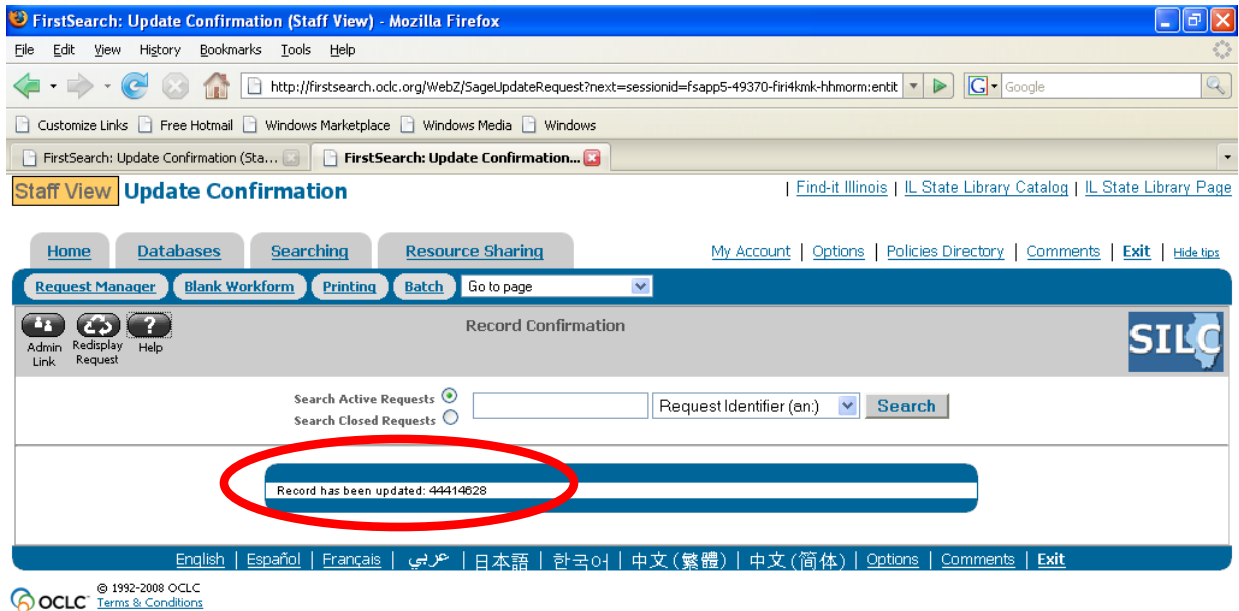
FirstSearch: Update Confirmation (Staff View) - Mozilla Firefox

File Edit View History Bookmarks Tools Help

http://firstsearch.oclc.org/WebZ/SageUpdateRequest?next=sessionid=fsapp5-49370-firi4kmk-hhmorm:entit

Google

Customize Links | Free Hotmail | Windows Marketplace | Windows Media | Windows

FirstSearch: Update Confirmation (Sta... | FirstSearch: Update Confirmation...

Staff View Update Confirmation

| Find-it Illinois | IL State Library Catalog | IL State Library Page

Home | Databases | Searching | Resource Sharing

My Account | Options | Policies Directory | Comments | Exit | Hide tips

Request Manager | Blank Workform | Printing | Batch | Go to page

Admin Link | Redisplay Request | Help

Record Confirmation

SILC

Search Active Requests
Search Closed Requests

Request Identifier (an:) | Search

Record has been updated: 44414628

English | Español | Français | عربي | 日本語 | 한국어 | 中文(繁體) | 中文(简体) | Options | Comments | Exit

OCLC © 1992-2008 OCLC
Terms & Conditions